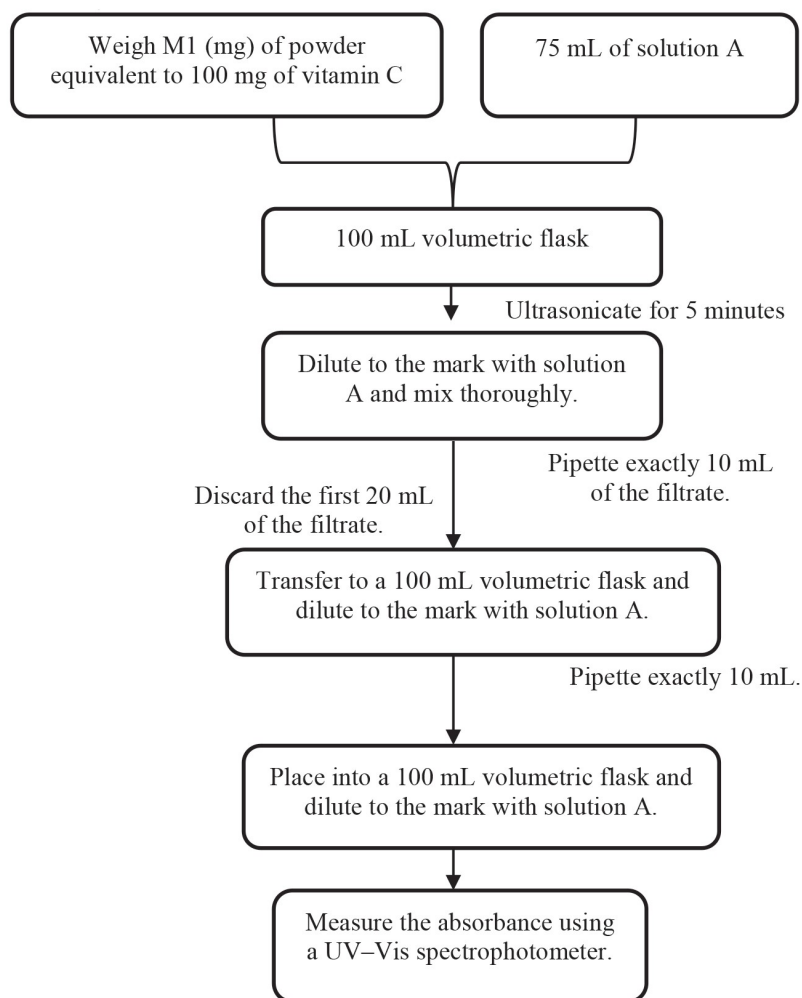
Weigh M1 (mg) of powder equivalent to 100 mg of vitamin C

75 mL of solution A

100 mL volumetric flask

Ultrasonicate for 5 minutes

Dilute to the mark with solution A and mix thoroughly.

Pipette exactly 10 mL of the filtrate.

Discard the first 20 mL of the filtrate.

Transfer to a 100 mL volumetric flask and dilute to the mark with solution A.

Pipette exactly 10 mL.

Place into a 100 mL volumetric flask and dilute to the mark with solution A.

Measure the absorbance using a UV–Vis spectrophotometer.